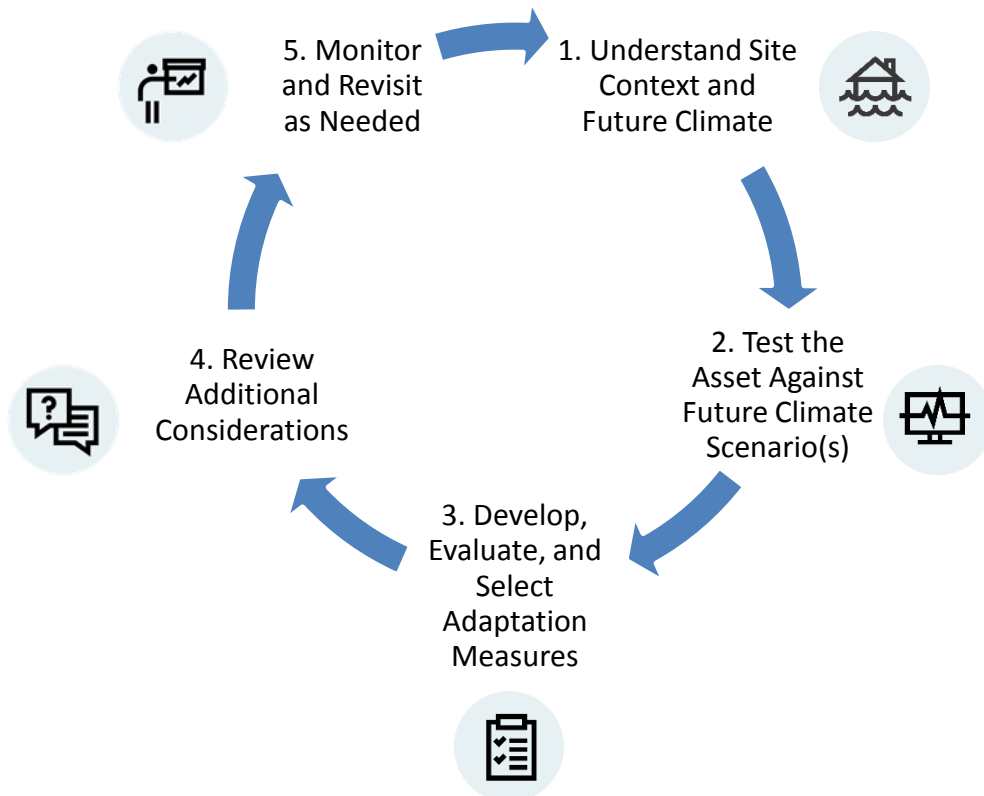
1. Understand Site Context and Future Climate

2. Test the Asset Against Future Climate Scenario(s)

3. Develop, Evaluate, and Select Adaptation Measures

4. Review Additional Considerations

5. Monitor and Revisit as Needed

?